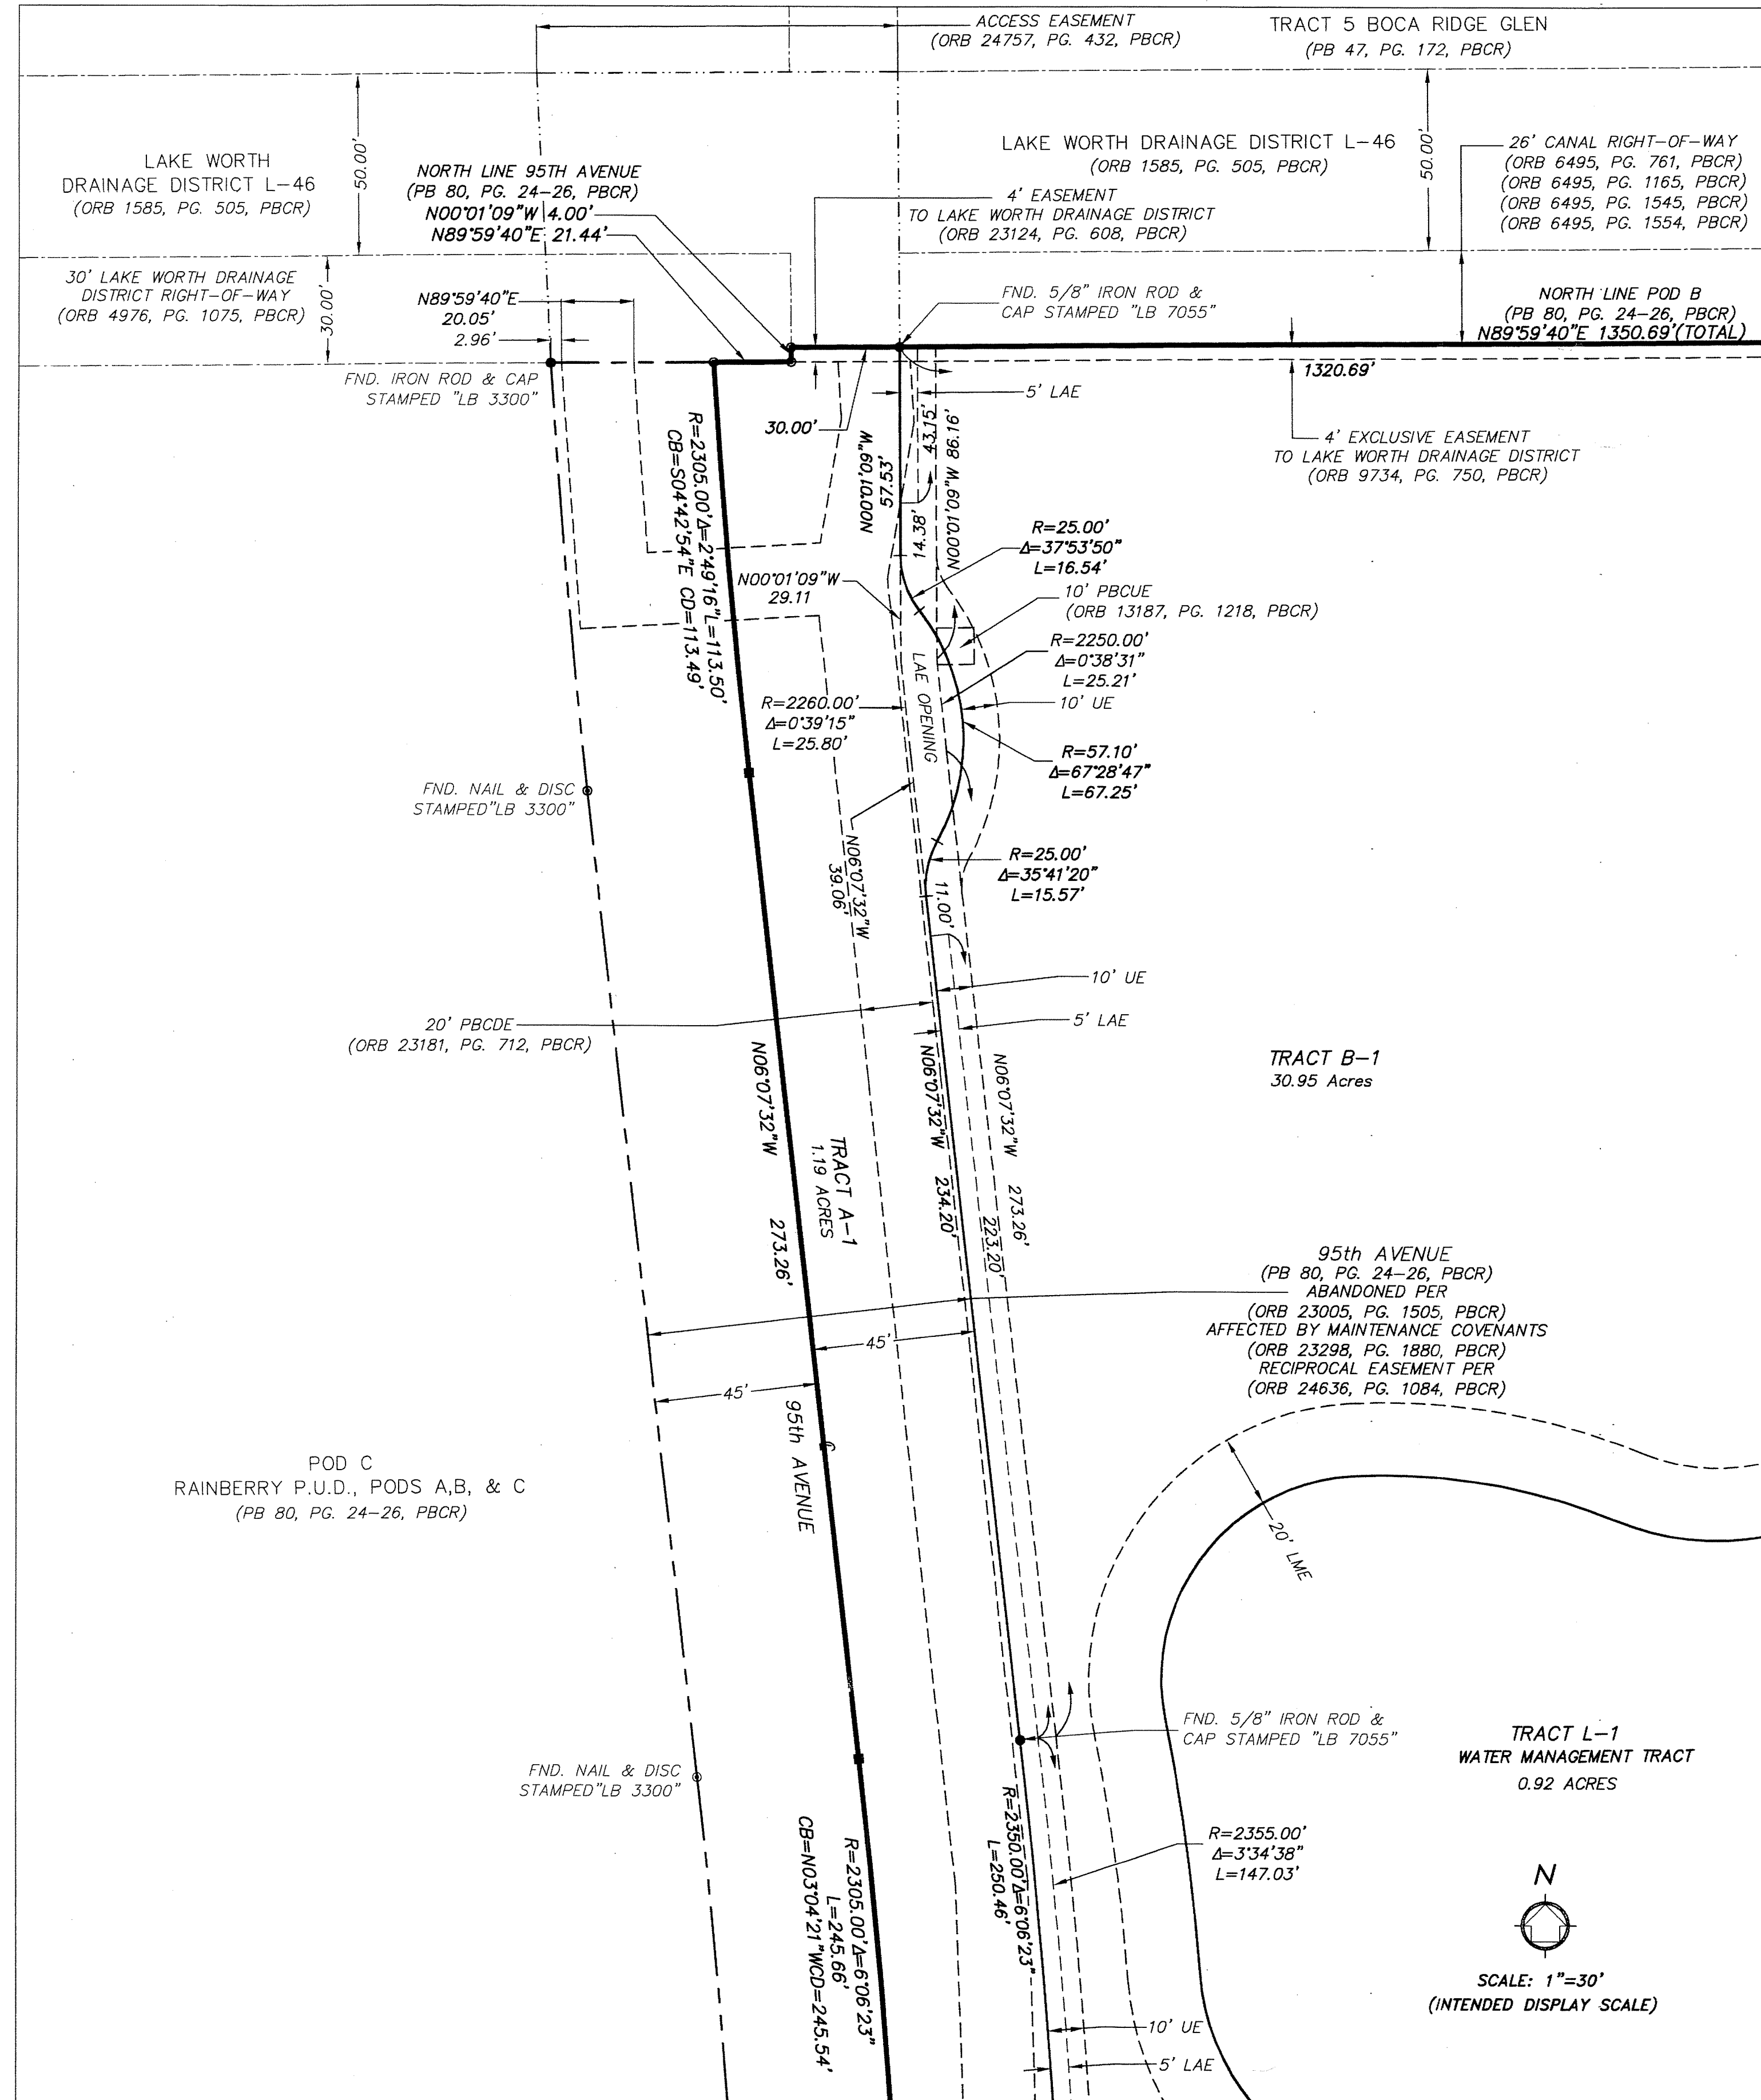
ACCESS EASEMENT
(ORB 24757, PG. 432, PBCR)

TRACT 5 BOCA RIDGE GLEN
(PB 47, PG. 172, PBCR)

LAKE WORTH
DRAINAGE DISTRICT L-46
(ORB 1585, PG. 505, PBCR)

50.00'

NORTH LINE 95TH AVENUE
(PB 80, PG. 24-26, PBCR)
N00°01'09"W 4.00'
N89°59'40"E 21.44'

LAKE WORTH DRAINAGE DISTRICT L-46
(ORB 1585, PG. 505, PBCR)

50.00'

26' CANAL RIGHT-OF-WAY
(ORB 6495, PG. 761, PBCR)
(ORB 6495, PG. 1165, PBCR)
(ORB 6495, PG. 1545, PBCR)
(ORB 6495, PG. 1554, PBCR)

4' EASEMENT
TO LAKE WORTH DRAINAGE DISTRICT
(ORB 23124, PG. 608, PBCR)

30' LAKE WORTH DRAINAGE
DISTRICT RIGHT-OF-WAY
(ORB 4976, PG. 1075, PBCR)

30.00'

N89°59'40"E
20.05'
2.96'

FND. 5/8" IRON ROD &
CAP STAMPED "LB 7055"

NORTH LINE POD B
(PB 80, PG. 24-26, PBCR)
N89°59'40"E 1350.69'(TOTAL)

FND. IRON ROD & CAP
STAMPED "LB 3300"

1320.69'

5' LAE

30.00'

R=2305.00' Δ=2°49'16" L=113.50'
CB=S04°42'54"E CD=113.49'

N00°01'09"W
57.53'

43.15'

N00°01'09"W 86.16'

4' EXCLUSIVE EASEMENT
TO LAKE WORTH DRAINAGE DISTRICT
(ORB 9734, PG. 750, PBCR)

14.38'

R=25.00'
Δ=37°53'50"
L=16.54'

N00°01'09"W
29.11

10' PBCUE
(ORB 13187, PG. 1218, PBCR)

R=2250.00'
Δ=0°38'31"
L=25.21'

LAE OPENING

R=2260.00'
Δ=0°39'15"
L=25.80'

10' UE

R=57.10'
Δ=67°28'47"
L=67.25'

FND. NAIL & DISC
STAMPED"LB 3300"

N06°07'32"W
39.06'

R=25.00'
Δ=35°41'20"
L=15.57'

11.00'

10' UE

20' PBCDE
(ORB 23181, PG. 712, PBCR)

5' LAE

N06°07'32"W

273.26'

TRACT A-1
1.19 ACRES

N06°07'32"W 234.20'

N06°07'32"W 273.26'
223.20'

TRACT B-1
30.95 Acres

95th AVENUE
(PB 80, PG. 24-26, PBCR)
ABANDONED PER
(ORB 23005, PG. 1505, PBCR)
AFFECTED BY MAINTENANCE COVENANTS
(ORB 23298, PG. 1880, PBCR)
RECIPROCAL EASEMENT PER
(ORB 24636, PG. 1084, PBCR)

45'

45'

95th AVENUE

POD C
RAINBERRY P.U.D., PODS A,B, & C
(PB 80, PG. 24-26, PBCR)

20' LME

FND. 5/8" IRON ROD &
CAP STAMPED "LB 7055"

TRACT L-1
WATER MANAGEMENT TRACT
0.92 ACRES

FND. NAIL & DISC
STAMPED"LB 3300"

R=2305.00' Δ=6°06'23"
L=245.66'
CB=N03°04'21"W CD=245.54'

R=2350.00' Δ=6°06'23"
L=250.46'

R=2355.00'
Δ=3°34'38"
L=147.03'

N

SCALE: 1"=30'
(INTENDED DISPLAY SCALE)

10' UE

5' LAE